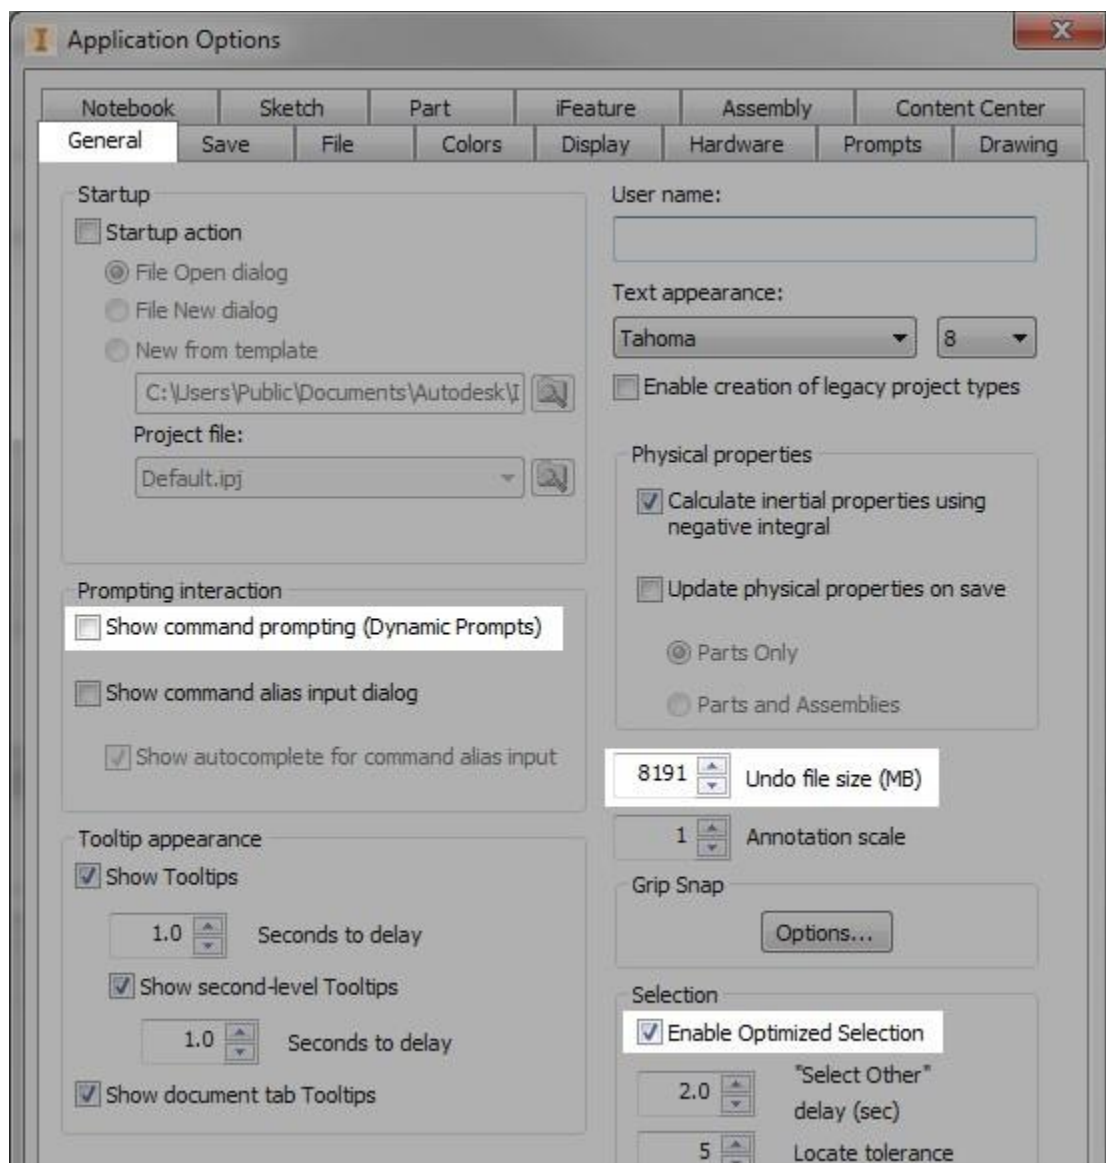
Application Options

Notebook | Sketch | Part | iFeature | Assembly | Content Center
General | Save | File | Colors | Display | Hardware | Prompts | Drawing

Startup
Startup action
File Open dialog
File New dialog
New from template
C:\Users\Public\Documents\Autodesk\I
Project file:
Default.ipj

Prompting interaction
Show command prompting (Dynamic Prompts)
Show command alias input dialog
Show autocomplete for command alias input

Tooltip appearance
Show Tooltips
1.0 Seconds to delay
Show second-level Tooltips
1.0 Seconds to delay
Show document tab Tooltips

User name:
Text appearance:
Tahoma
8
Enable creation of legacy project types

Physical properties
Calculate inertial properties using negative integral
Update physical properties on save
Parts Only
Parts and Assemblies

8191 Undo file size (MB)
1 Annotation scale

Grip Snap
Options...

Selection
Enable Optimized Selection
2.0 "Select Other" delay (sec)
5 Locate tolerance